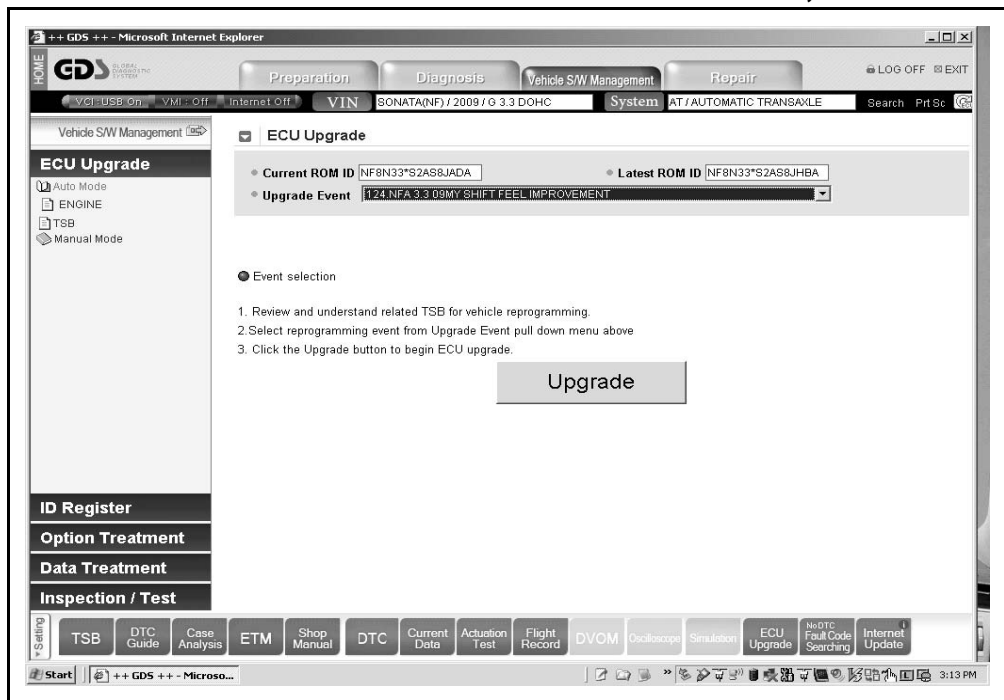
++ GDS ++ - Microsoft Internet Explorer

HOME GDS GLOBAL DIAGNOSTIC SYSTEM

Preparation Diagnosis Vehicle S/W Management Repair

LOG OFF EXIT

VCI : USB On VMI : Off Internet Off VIN SONATA(NF) / 2009 / G 3.3 DOHC System AT / AUTOMATIC TRANSAXLE Search Prt Sc

Vehicle S/W Management

ECU Upgrade

Auto Mode
ENGINE
TSB
Manual Mode

ECU Upgrade

Current ROM ID NF8N33*S2AS8JADA

Latest ROM ID NF8N33*S2AS8JHBA

Upgrade Event 124.NFA 3.3 09MY SHIFT FEEL IMPROVEMENT

Event selection

1. Review and understand related TSB for vehicle reprogramming.
2.Select reprogramming event from Upgrade Event pull down menu above
3. Click the Upgrade button to begin ECU upgrade.

Upgrade

ID Register
Option Treatment
Data Treatment
Inspection / Test

Setting TSB DTC Guide Case Analysis ETM Shop Manual DTC Current Data Actuation Test Flight Record DVOM Oscilloscope Simulation ECU Upgrade No DTC Fault Code Searching Internet Update

Start ++ GDS ++ - Microso... 3:13 PM